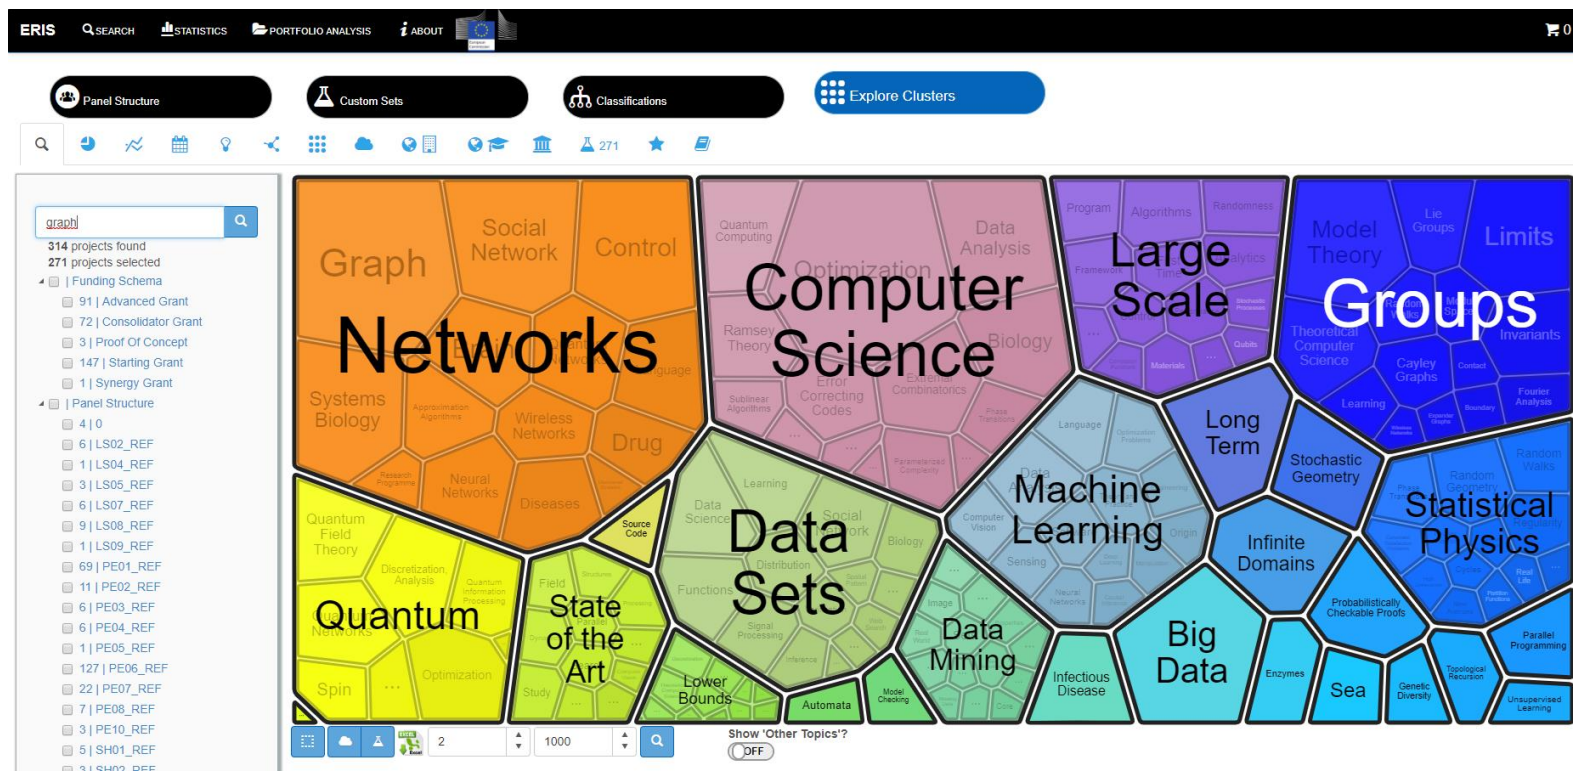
ERIS SEARCH STATISTICS PORTFOLIO ANALYSIS ABOUT

Panel Structure
Custom Sets
Classifications
Explore Clusters

271

graph

314 projects found
271 projects selected
| Funding Schema
91 | Advanced Grant
72 | Consolidator Grant
3 | Proof Of Concept
147 | Starting Grant
1 | Synergy Grant
| Panel Structure
4 | 0
6 | LS02_REF
1 | LS04_REF
3 | LS05_REF
6 | LS07_REF
9 | LS08_REF
1 | LS09_REF
69 | PE01_REF
11 | PE02_REF
6 | PE03_REF
6 | PE04_REF
1 | PE05_REF
127 | PE06_REF
22 | PE07_REF
7 | PE08_REF
3 | PE10_REF
5 | SH01_REF
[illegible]

Graph
Social Network
Control
Networks
Systems Biology
Wireless Networks
Drug
Neural Networks
Diseases
Quantum Computing
Data Analysis
Optimization
Computer Science
Ramsey Theory
Biology
Error Correcting Codes
Sublinear Algorithms
Program
Algorithms
Randomness
Large Scale
Framework
Materials
Qubits
Model Theory
Lie Groups
Limits
Groups
Theoretical Computer Science
Cayley Graphs
Invariants
Learning
Fourier Analysis
Quantum Field Theory
Discretization Analysis
Source Code
Quantum
Spin
Optimization
Field
State of the Art
Study
Lower Bounds
Learning
Data Science
Data Sets
Social Network
Biology
Functions
Distribution
Signal Processing
Automata
Model Checking
Language
Machine Learning
Computer Vision
Sensing
Image
Data Mining
Long Term
Stochastic Geometry
Infinite Domains
Random Walks
Random Geometry
Statistical Physics
Infectious Disease
Big Data
Enzymes
Sea
Probabilistically Checkable Proofs
Genetic Diversity
Topological Recursion
Parallel Programming
Unsupervised Learning

2
1000
Show 'Other Topics'?
OFF